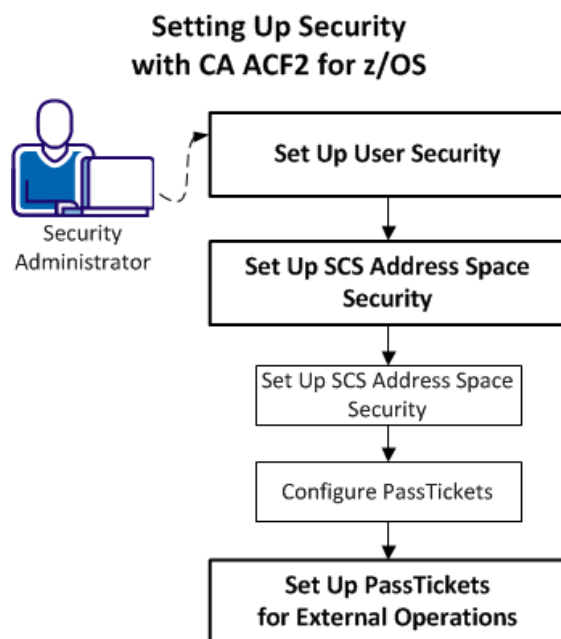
Setting Up Security with CA ACF2 for z/OS

Security Administrator

Set Up User Security

Set Up SCS Address Space Security

Set Up SCS Address Space Security

Configure PassTickets

Set Up PassTickets for External Operations